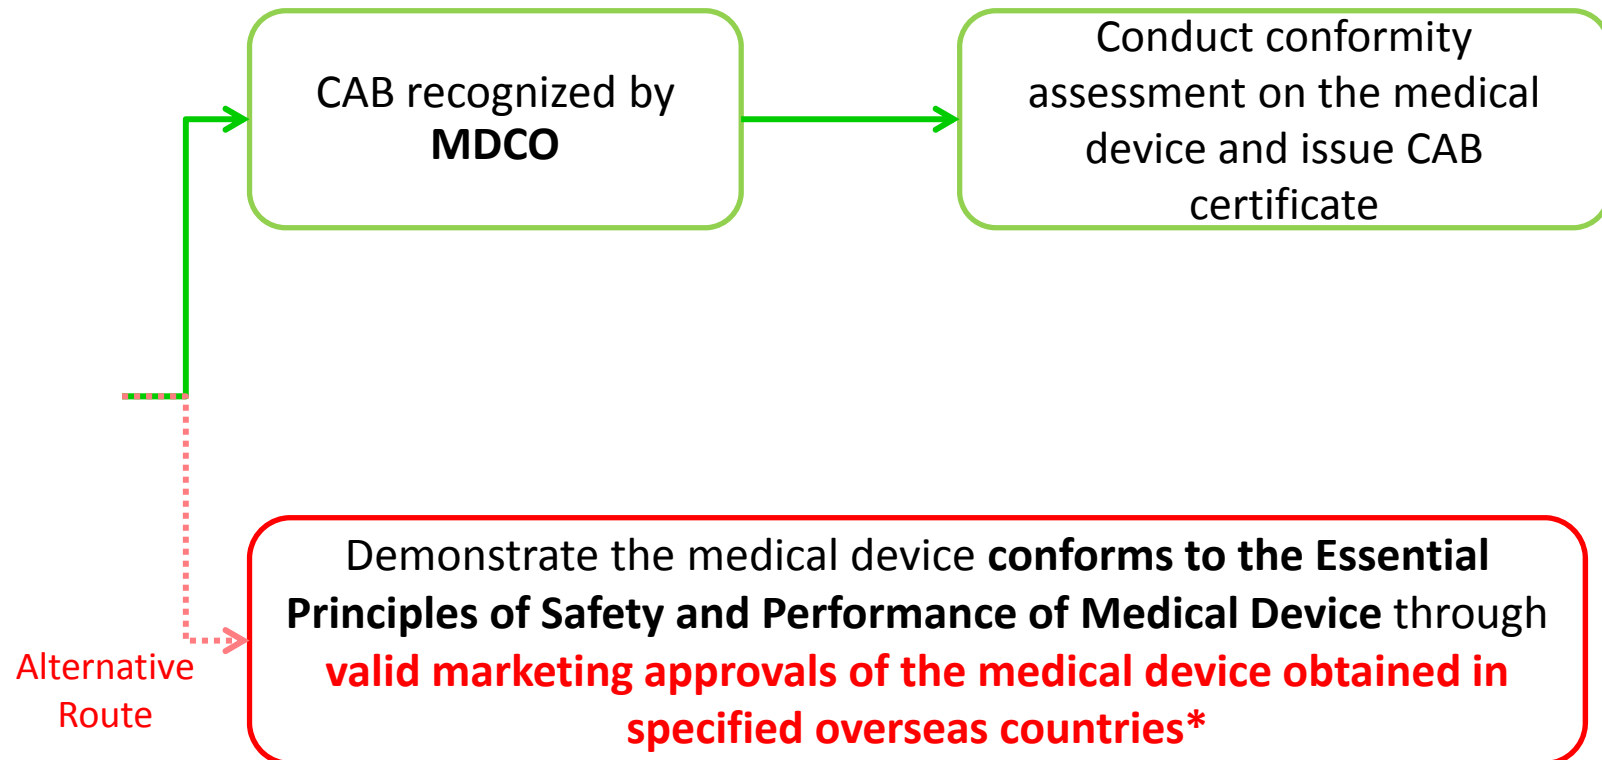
CAB recognized by **MDCO**

Conduct conformity assessment on the medical device and issue CAB certificate

Alternative Route

Demonstrate the medical device **conforms to the Essential Principles of Safety and Performance of Medical Device** through **valid marketing approvals of the medical device obtained in specified overseas countries***